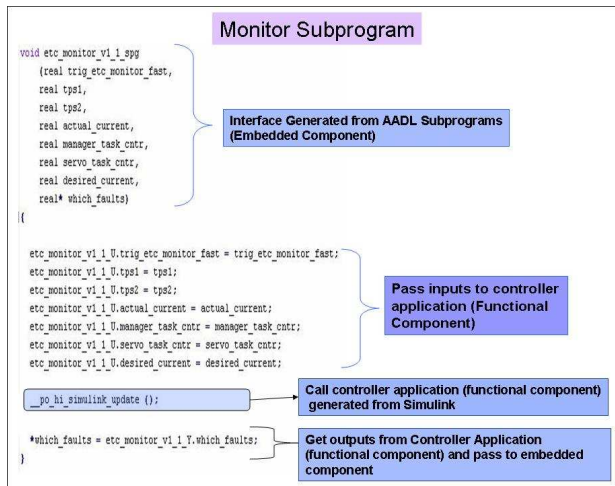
Monitor Subprogram

void etc_monitor_v1_1_spg
(real trig_etc_monitor_fast,
real tps1,
real tps2,
real actual_current,
real manager_task_cntr,
real servo_task_cntr,
real desired_current,
real* which_faults)
{

Interface Generated from AADL Subprograms (Embedded Component)

etc_monitor_v1_1_U.trig_etc_monitor_fast = trig_etc_monitor_fast;
etc_monitor_v1_1_U.tps1 = tps1;
etc_monitor_v1_1_U.tps2 = tps2;
etc_monitor_v1_1_U.actual_current = actual_current;
etc_monitor_v1_1_U.manager_task_cntr = manager_task_cntr;
etc_monitor_v1_1_U.servo_task_cntr = servo_task_cntr;
etc_monitor_v1_1_U.desired_current = desired_current;

Pass inputs to controller application (Functional Component)

__po_hi_simulink_update ();

Call controller application (functional component) generated from Simulink

*which_faults = etc_monitor_v1_1_Y.which_faults;
}

Get outputs from Controller Application (functional component) and pass to embedded component